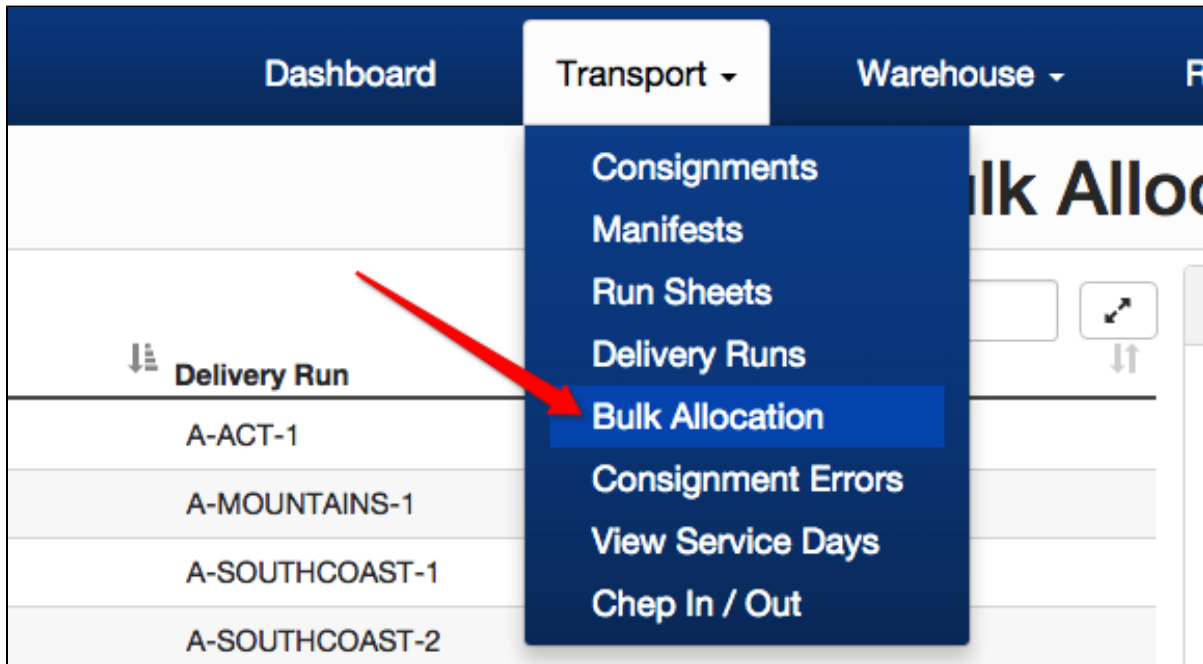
Dashboard Transport Warehouse R

Consignments
Manifests
Run Sheets
Delivery Runs
Bulk Allocation
Consignment Errors
View Service Days
Chep In / Out

lk Alloc

Delivery Run
A-ACT-1
A-MOUNTAINS-1
A-SOUTHCOAST-1
A-SOUTHCOAST-2